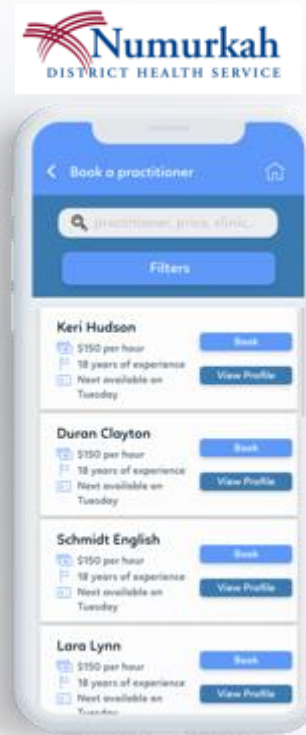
Numurkah
DISTRICT HEALTH SERVICE

Book a practitioner

practitioner, price, clinic...

Filters

Keri Hudson
$150 per hour
18 years of experience
Next available on Tuesday
Book
View Profile

Duran Clayton
$150 per hour
18 years of experience
Next available on Tuesday
Book
View Profile

Schmidt English
$150 per hour
18 years of experience
Next available on Tuesday
Book
View Profile

Lara Lynn
$150 per hour
18 years of experience
Next available on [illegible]
Book
View Profile